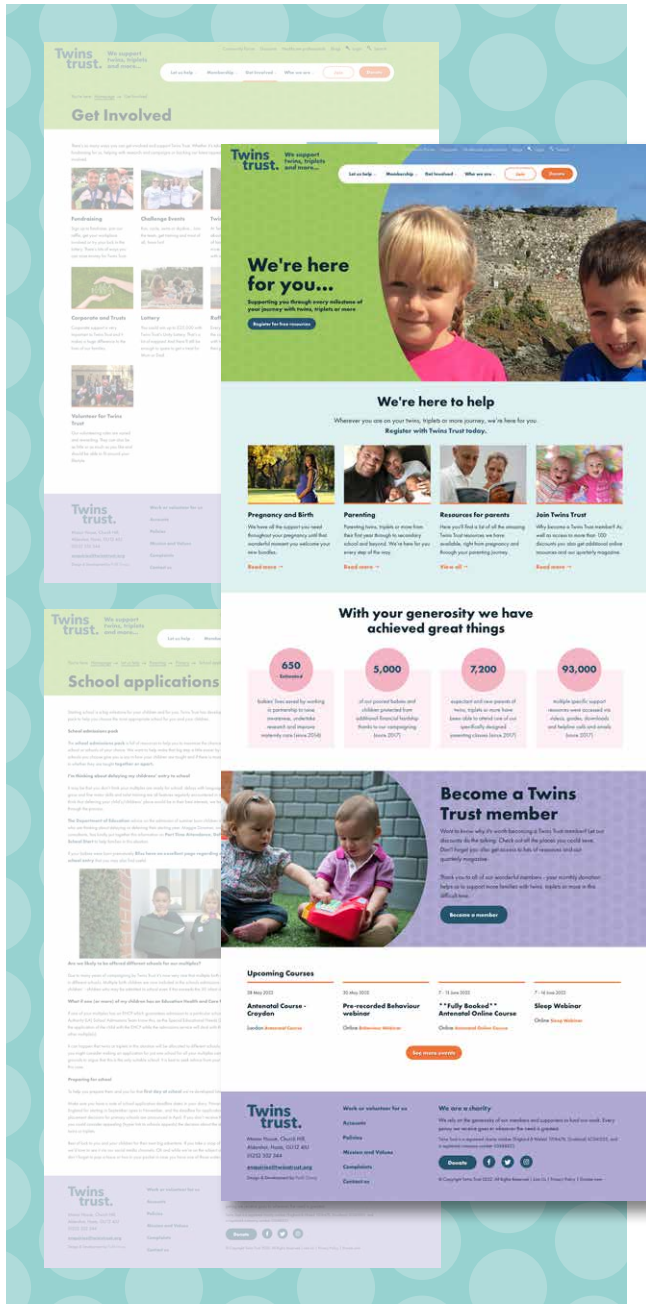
Twins trust. We support twins, triplets and more...

Let us help Membership Get Involved Who we are Join Donate

Get Involved

Fundraising

Challenge Events

Corporate and Trusts

Lottery

Volunteer for Twins Trust

Twins trust.

Work or volunteer for us
Accounts
Policies
Mission and Values
Complaints
Contact us

Twins trust. We support twins, triplets and more...

Let us help Membership Get Involved Who we are Join Donate

We're here for you...

Supporting you through every milestone of your journey with twins, triplets or more

Register for free resources

We're here to help

Wherever you are on your twins, triplets or more journey, we're here for you. Register with Twins Trust today.

Pregnancy and Birth

We have all the support you need throughout your pregnancy until that wonderful moment you welcome your new bundles.

Read more →

Parenting

Parenting twins, triplets or more from their first year through to secondary school and beyond. We're here for you every step of the way.

Read more →

Resources for parents

Here you'll find a list of all the amazing Twins Trust resources we have available, right from pregnancy and through your parenting journey.

View all →

Join Twins Trust

Why become a Twins Trust member? As well as access to more than 100 discounts you also get additional online resources and our quarterly magazine.

Read more →

With your generosity we have achieved great things

650 Estimated

babies' lives saved by working in partnership to raise awareness, undertake research and improve maternity care (since 2014)

5,000

of our poorest babies and children protected from additional financial hardship thanks to our campaigning (since 2017)

7,200

expectant and new parents of twins, triplets or more have been able to attend one of our specifically designed parenting classes (since 2017)

93,000

multiple specific support resources were accessed via videos, guides, downloads and helpline calls and emails (since 2017)

Become a Twins Trust member

Want to know why it's worth becoming a Twins Trust member? Get our discounts do the talking. Check out all the places you could save. Don't forget you also get access to lots of resources and our quarterly magazine.

Thank you to all of our wonderful members - your monthly donation helps us to support more families with twins, triplets or more in the difficult time.

Become a member

Upcoming Courses

28 May 2022
Antenatal Course - Croydon
London Antenatal Course

30 May 2022
Pre-recorded Behaviour webinar
Online Behaviour Webinar

7 - 15 June 2022
**Fully Booked** Antenatal Online Course
Online Antenatal Online Course

7 - 15 June 2022
Sleep Webinar
Online Sleep Webinar

See more events

Twins trust.

Manor House, Church Hill, Aldershot, Hants, GU12 4JU
01252 332 344
enquiries@twinstrust.org

Work or volunteer for us
Accounts
Policies
Mission and Values
Complaints
Contact us

We are a charity

We rely on the generosity of our members and supporters to fund our work. Every penny we receive goes on whatever the need is greatest.

Donate

© Copyright Twins Trust 2022. All Rights Reserved | Join Us | Privacy Policy | Cookie use

Twins trust. We support twins, triplets and more...

School applications

Twins trust.

Work or volunteer for us
Accounts
Policies
Mission and Values
Complaints
Contact us

Donate